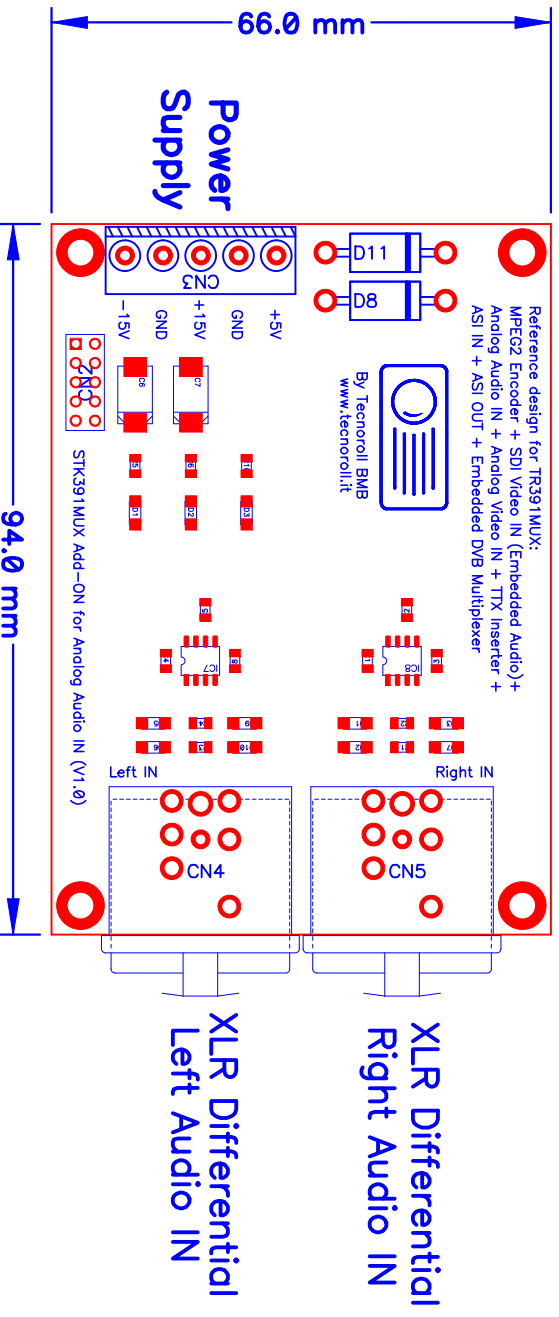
66.0 mm

Power Supply

94.0 mm

CN3

-15V GND +15V GND +5V

D11

D8

Reference design for TR391MUX:
MPEG2 Encoder + SDI Video IN (Embedded Audio)+
Analog Audio IN + Analog Video IN + TTX Inserter +
ASI IN + ASI OUT + Embedded DVB Multiplexer

By Tecnoroll BMB
www.tecnoroll.it

CN2

C6 C7

STK391MUX Add-ON for Analog Audio IN (V1.0)

IC7 IC8

Left IN

Right IN

CN4

CN5

XLR Differential
Left Audio IN

XLR Differential
Right Audio IN